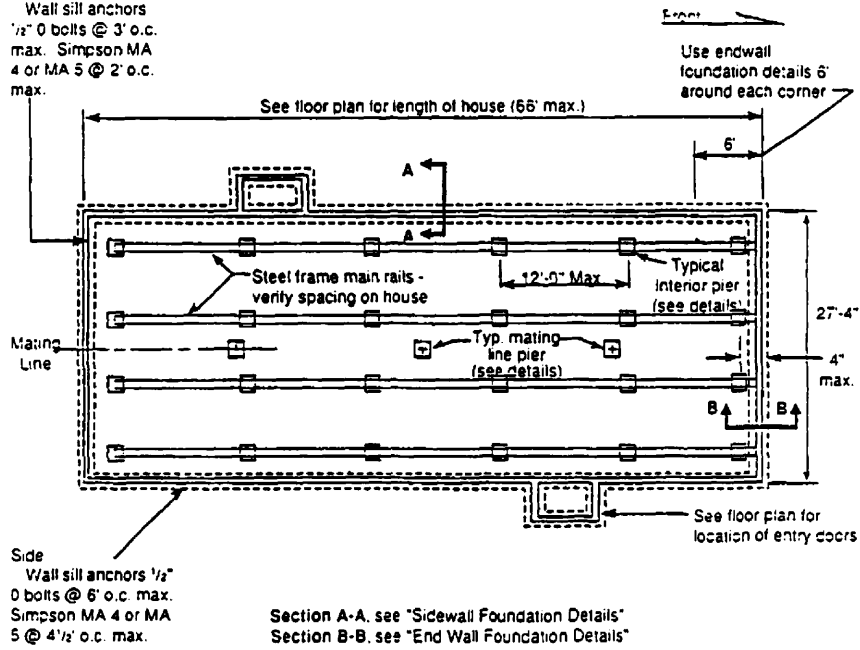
Wall sill anchors $\frac{1}{2}$" 0 bolts @ 3' o.c. max. Simpson MA 4 or MA 5 @ 2' o.c. max.

Front

Use endwall foundation details 6' around each corner

See floor plan for length of house (66' max.)

6'

A

A

Steel frame main rails - verify spacing on house

12'-0" Max

Typical interior pier (see details)

27'-4"

Mating Line

Typ. mating line pier (see details)

4" max.

B

B

See floor plan for location of entry doors

Side Wall sill anchors $\frac{1}{2}$" 0 bolts @ 6' o.c. max. Simpson MA 4 or MA 5 @ $4\frac{1}{2}$' o.c. max.

Section A-A, see "Sidewall Foundation Details"
Section B-B, see "End Wall Foundation Details"